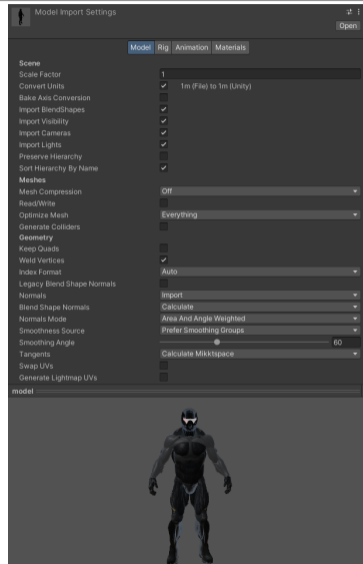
Model Import Settings

Open

Model Rig Animation Materials

Scene

Scale Factor 1

Convert Units ✓ 1m (File) to 1m (Unity)

Bake Axis Conversion

Import BlendShapes ✓

Import Visibility ✓

Import Cameras ✓

Import Lights ✓

Preserve Hierarchy

Sort Hierarchy By Name ✓

Meshes

Mesh Compression Off

Read/Write

Optimize Mesh Everything

Generate Colliders

Geometry

Keep Quads

Weld Vertices ✓

Index Format Auto

Legacy Blend Shape Normals

Normals Import

Blend Shape Normals Calculate

Normals Mode Area And Angle Weighted

Smoothness Source Prefer Smoothing Groups

Smoothing Angle 60

Tangents Calculate Mikktspace

Swap UVs

Generate Lightmap UVs

model